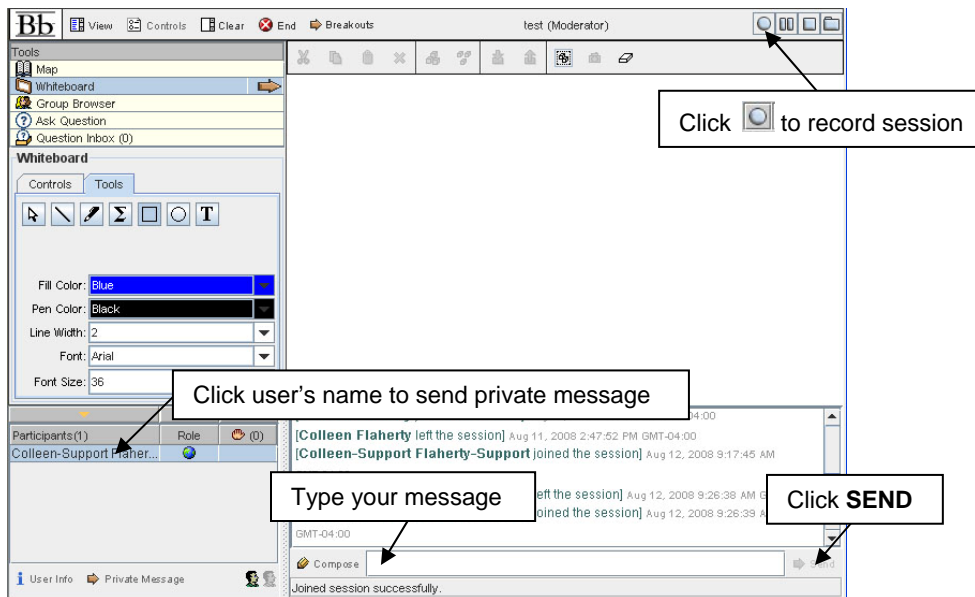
Bb View Controls Clear End Breakouts

test (Moderator)

Click to record session

Tools
Map
Whiteboard
Group Browser
Ask Question
Question Inbox (0)

Whiteboard
Controls Tools

T

Fill Color: Blue
Pen Color: Black
Line Width: 2
Font: Arial
Font Size: 36

Click user's name to send private message

Participants(1) Role (0)
Colleen-Support Flaher...

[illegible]04:00
[Colleen Flaherty left the session] Aug 11, 2008 2:47:52 PM GMT-04:00
[Colleen-Support Flaherty-Support joined the session] Aug 12, 2008 9:17:45 AM
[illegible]eft the session] Aug 12, 2008 9:26:38 AM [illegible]
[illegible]oined the session] Aug 12, 2008 9:26:39 A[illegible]
GMT-04:00

Type your message

Click **SEND**

User Info Private Message

Compose

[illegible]

Joined session successfully.